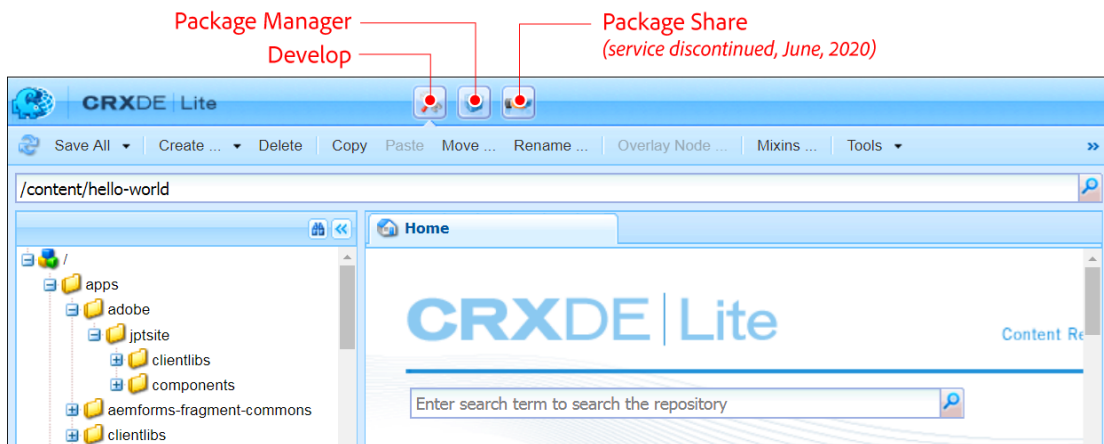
Package Manager
Develop
Package Share
(service discontinued, June, 2020)

CRXDE | Lite

Save All ▾ Create ... ▾ Delete Copy Paste Move ... Rename ... Overlay Node ... Mixins ... Tools ▾ »

/content/hello-world

Home

/
apps
adobe
jptsite
clientlibs
components
aemforms-fragment-commons
clientlibs

CRXDE | Lite

Content Re

Enter search term to search the repository